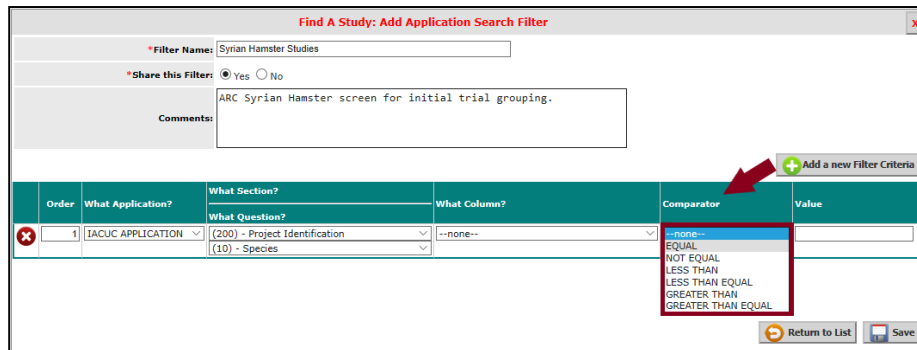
Find A Study: Add Application Search Filter

x

*Filter Name: Syrian Hamster Studies

*Share this Filter: Yes No

Comments: ARC Syrian Hamster screen for initial trial grouping.

Add a new Filter Criteria

| | Order | What Application? | What Section? / What Question? | What Column? | Comparator | Value |
|---|---|---|---|---|---|---|
| | 1 | IACUC APPLICATION | (200) - Project Identification / (10) - Species | --none-- | --none-- | |

--none--
EQUAL
NOT EQUAL
LESS THAN
LESS THAN EQUAL
GREATER THAN
GREATER THAN EQUAL

Return to List

Save